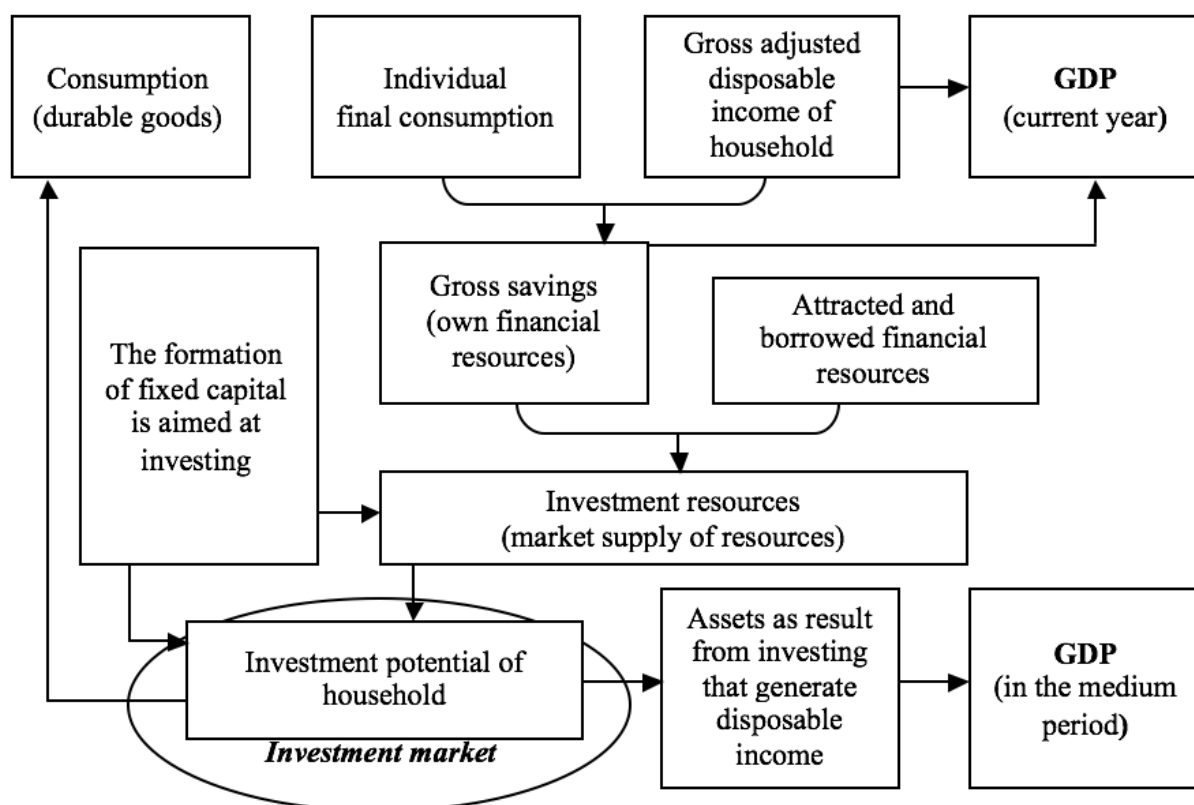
Consumption (durable goods)

Individual final consumption

Gross adjusted disposable income of household

**GDP** (current year)

The formation of fixed capital is aimed at investing

Gross savings (own financial resources)

Attracted and borrowed financial resources

Investment resources (market supply of resources)

Investment potential of household

*Investment market*

Assets as result from investing that generate disposable income

**GDP** (in the medium period)